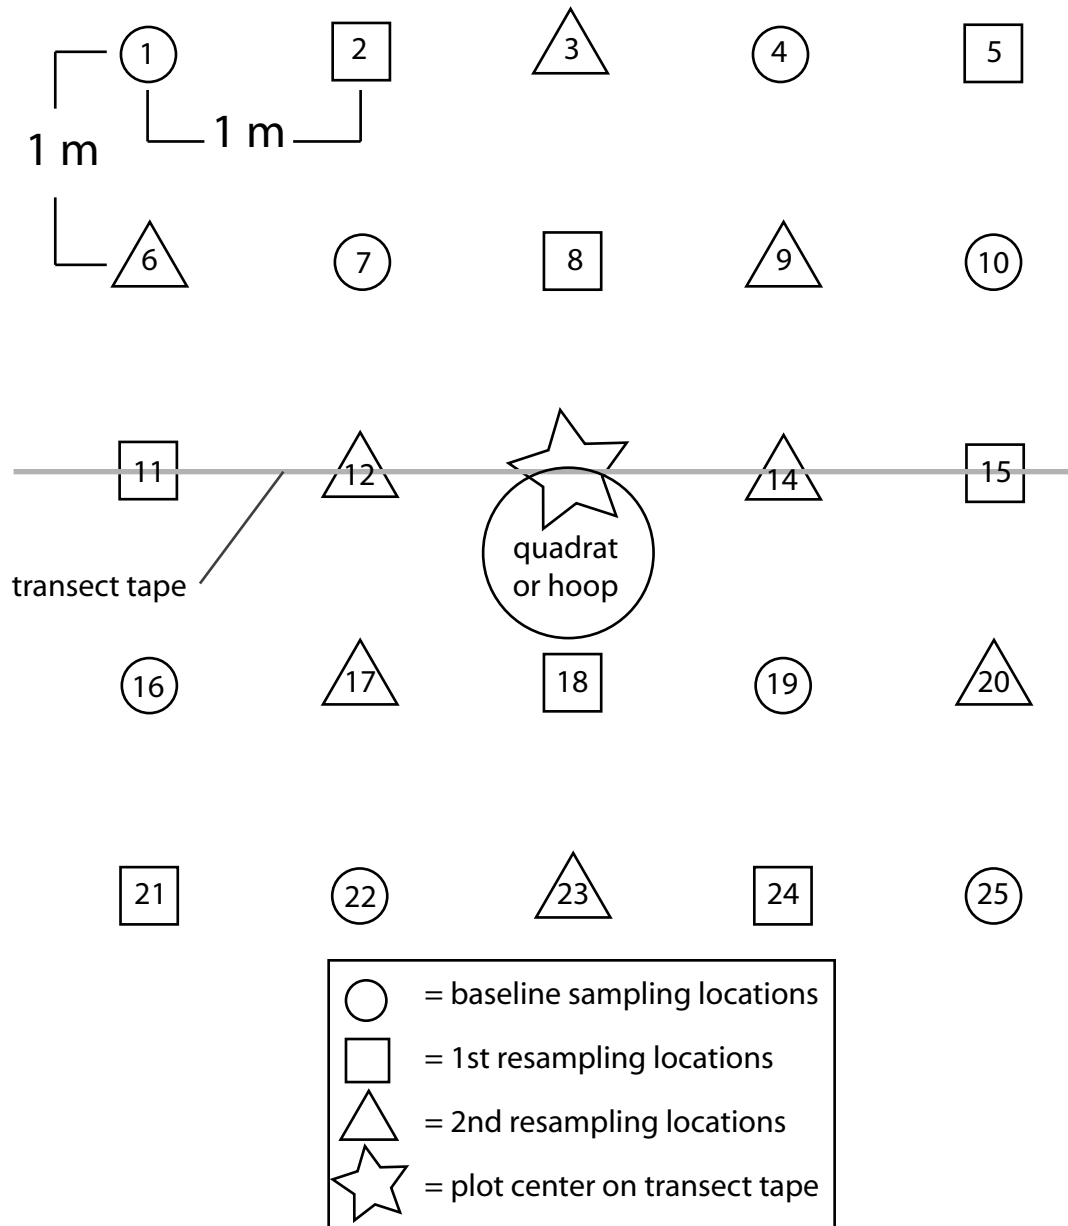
1 2 3 4 5

1 m

1 m

6 7 8 9 10

11 12 14 15

transect tape

quadrat or hoop

16 17 18 19 20

21 22 23 24 25

= baseline sampling locations

= 1st resampling locations

= 2nd resampling locations

= plot center on transect tape